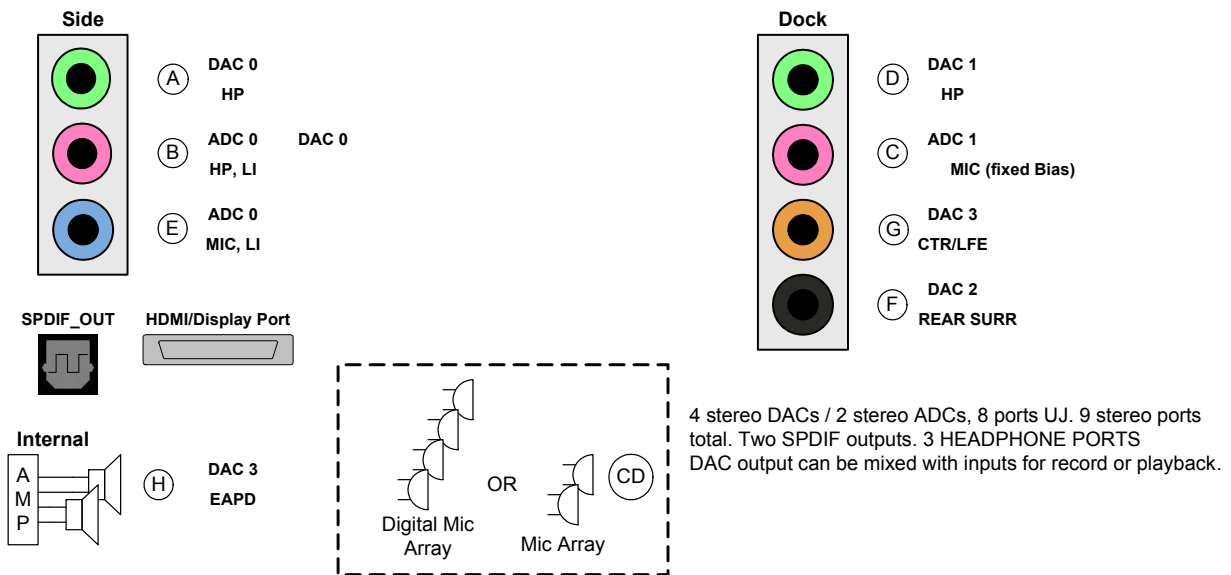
Side

A DAC 0
HP

B ADC 0 DAC 0
HP, LI

E ADC 0
MIC, LI

Dock

D DAC 1
HP

C ADC 1
MIC (fixed Bias)

G DAC 3
CTR/LFE

F DAC 2
REAR SURR

SPDIF_OUT

HDMI/Display Port

Internal

A
M
P

H DAC 3
EAPD

Digital Mic Array

OR

CD

Mic Array

4 stereo DACs / 2 stereo ADCs, 8 ports UJ. 9 stereo ports total. Two SPDIF outputs. 3 HEADPHONE PORTS
DAC output can be mixed with inputs for record or playback.